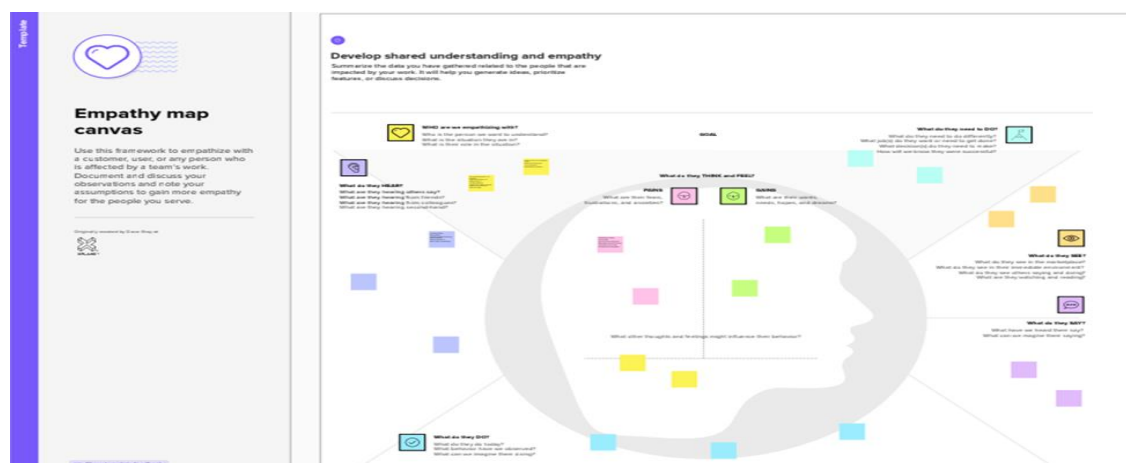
Template

Empathy map canvas

Use this framework to empathize with a customer, user, or any person who is affected by a team's work. Document and discuss your observations and note your assumptions to gain more empathy for the people you serve.

Originally created by Dave Gray at

XPLANE

Develop shared understanding and empathy

Summarize the data you have gathered related to the people that are impacted by your work. It will help you generate ideas, prioritize features, or discuss decisions.

WHO are we empathizing with?
Who is the person we want to understand?
What is the situation they are in?
What is their role in the situation?

GOAL

What do they need to DO?
What do they need to do differently?
What job(s) do they want or need to get done?
What decision(s) do they need to make?
How will we know they were successful?

What do they HEAR?
What are they hearing others say?
What are they hearing from friends?
What are they hearing from colleagues?
What are they hearing second-hand?

What do they THINK and FEEL?

PAINS
What are their fears, frustrations, and anxieties?

GAINS
What are their wants, needs, hopes, and dreams?

What do they SEE?
What do they see in the marketplace?
What do they see in their immediate environment?
What do they see others saying and doing?
What are they watching and reading?

What do they SAY?
What have we heard them say?
What can we imagine them saying?

What other thoughts and feelings might influence their behavior?

What do they DO?
What do they do today?
What behavior have we observed?
What can we imagine them doing?